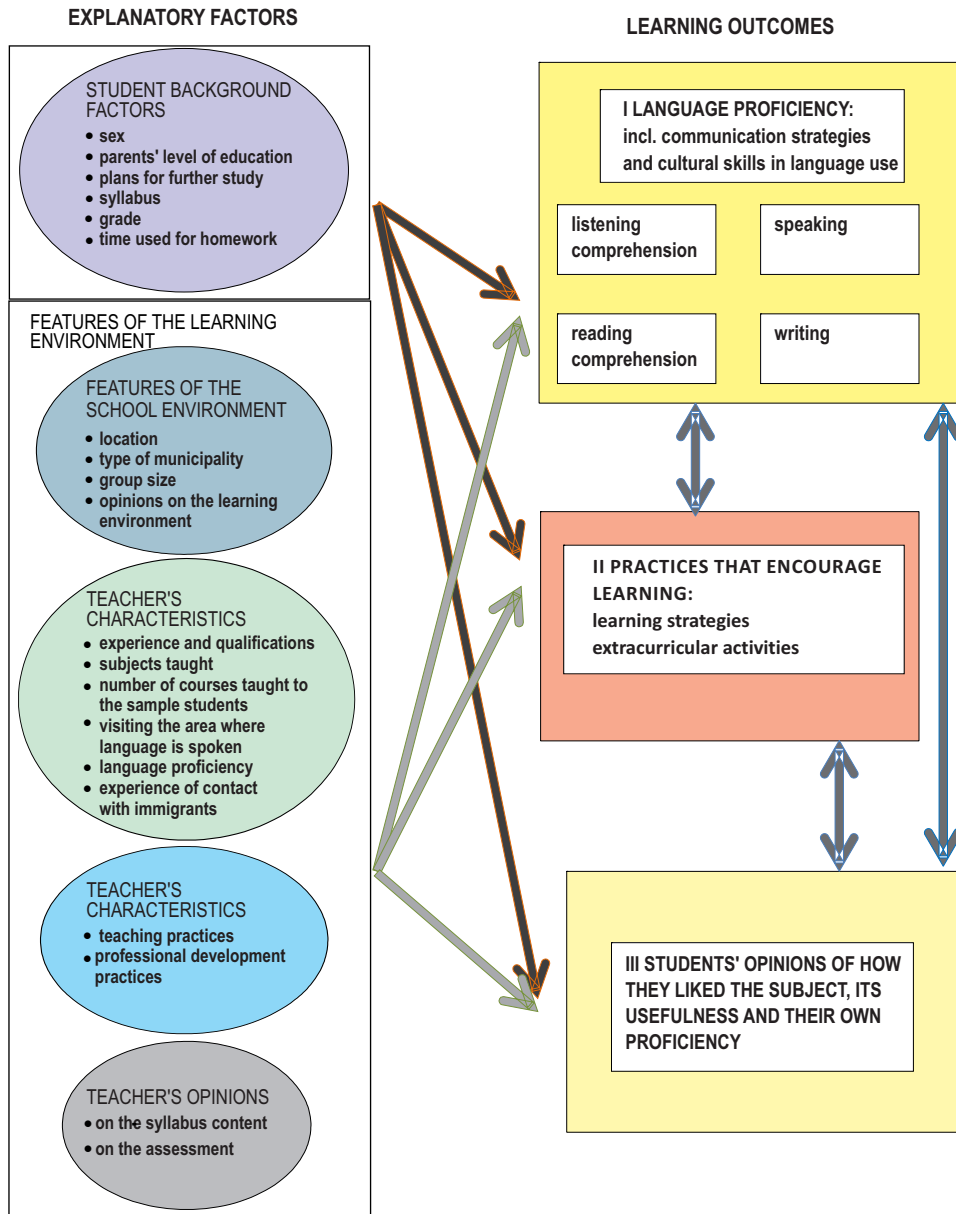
EXPLANATORY FACTORS

LEARNING OUTCOMES

STUDENT BACKGROUND FACTORS
• sex
• parents' level of education
• plans for further study
• syllabus
• grade
• time used for homework

FEATURES OF THE LEARNING ENVIRONMENT

FEATURES OF THE SCHOOL ENVIRONMENT
• location
• type of municipality
• group size
• opinions on the learning environment

TEACHER'S CHARACTERISTICS
• experience and qualifications
• subjects taught
• number of courses taught to the sample students
• visiting the area where language is spoken
• language proficiency
• experience of contact with immigrants

TEACHER'S CHARACTERISTICS
• teaching practices
• professional development practices

TEACHER'S OPINIONS
• on the syllabus content
• on the assessment

I LANGUAGE PROFICIENCY: incl. communication strategies and cultural skills in language use

listening comprehension

speaking

reading comprehension

writing

II PRACTICES THAT ENCOURAGE LEARNING:
learning strategies
extracurricular activities

III STUDENTS' OPINIONS OF HOW THEY LIKED THE SUBJECT, ITS USEFULNESS AND THEIR OWN PROFICIENCY